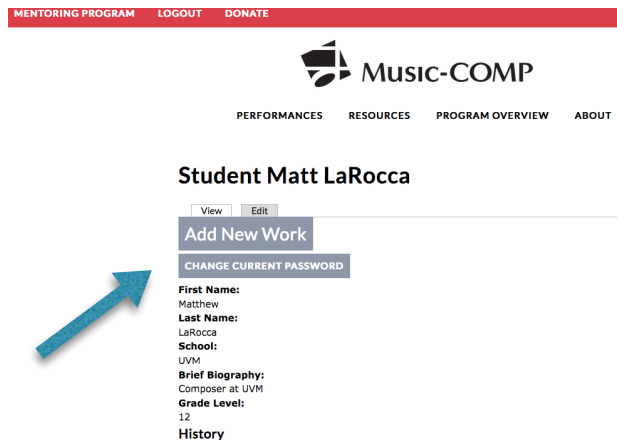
MENTORING PROGRAM LOGOUT DONATE

Music-COMP

PERFORMANCES RESOURCES PROGRAM OVERVIEW ABOUT

Student Matt LaRocca

View Edit

Add New Work

CHANGE CURRENT PASSWORD

First Name:
Matthew
Last Name:
LaRocca
School:
UVM
Brief Biography:
Composer at UVM
Grade Level:
12

History